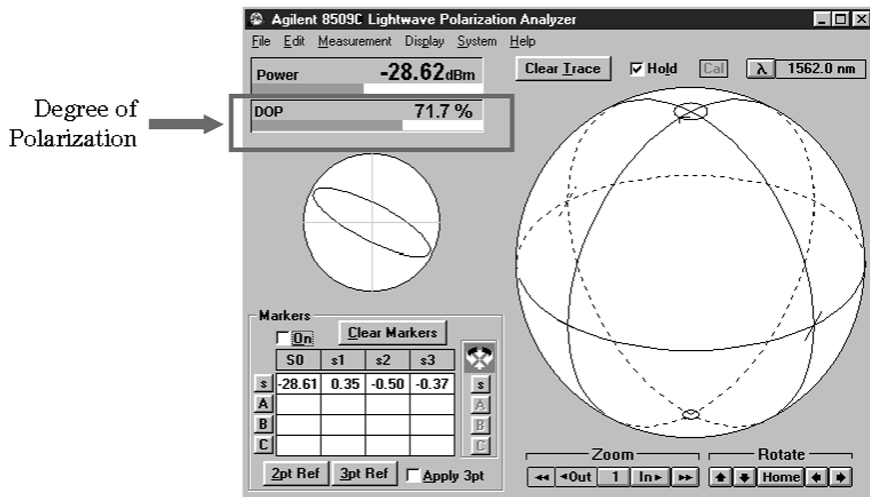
Degree of Polarization

Agilent 8509C Lightwave Polarization Analyzer

File Edit Measurement Display System Help

Power -28.62dBm

DOP 71.7 %

Clear Trace Hold Cal λ 1562.0 nm

Markers

On Clear Markers

| | S0 | s1 | s2 | s3 |
|---|---|---|---|---|
| s | -28.61 | 0.35 | -0.50 | -0.37 |
| A | | | | |
| B | | | | |
| C | | | | |

s A B C

2pt Ref 3pt Ref Apply 3pt

Zoom ◂◂ ◂Out 1 In▸ ▸▸

Rotate Home